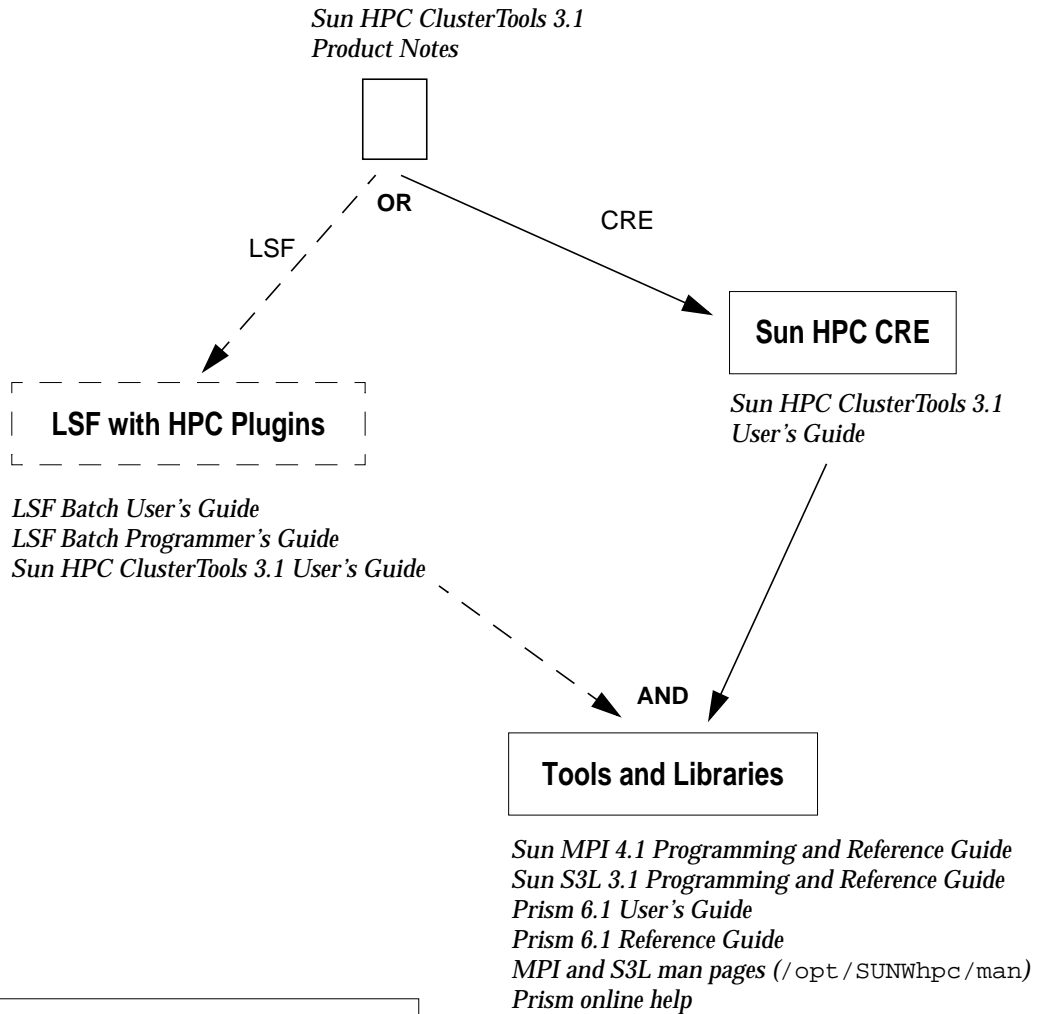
Sun HPC ClusterTools 3.1
Product Notes

OR

LSF

CRE

Sun HPC CRE

Sun HPC ClusterTools 3.1
User's Guide

LSF with HPC Plugins

LSF Batch User's Guide
LSF Batch Programmer's Guide
Sun HPC ClusterTools 3.1 User's Guide

AND

Tools and Libraries

Sun MPI 4.1 Programming and Reference Guide
Sun S3L 3.1 Programming and Reference Guide
Prism 6.1 User's Guide
Prism 6.1 Reference Guide
MPI and S3L man pages (/opt/SUNWhpc/man)
Prism online help